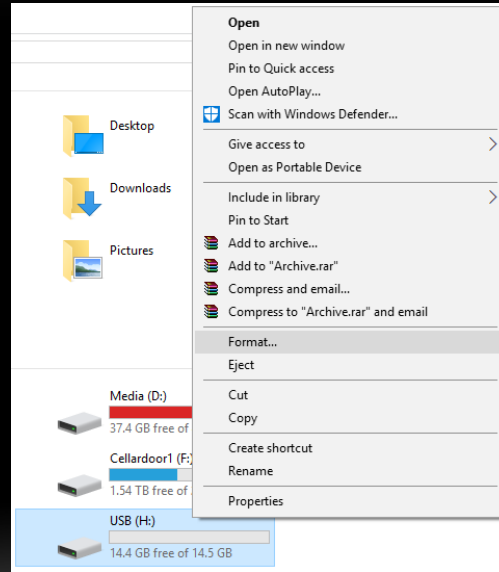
Desktop

Downloads

Pictures

Media (D:)
37.4 GB free of

Cellardoor1 (F:)
1.54 TB free of

USB (H:)
14.4 GB free of 14.5 GB

Open
Open in new window
Pin to Quick access
Open AutoPlay...
Scan with Windows Defender...
Give access to
Open as Portable Device
Include in library
Pin to Start
Add to archive...
Add to "Archive.rar"
Compress and email...
Compress to "Archive.rar" and email
Format...
Eject
Cut
Copy
Create shortcut
Rename
Properties